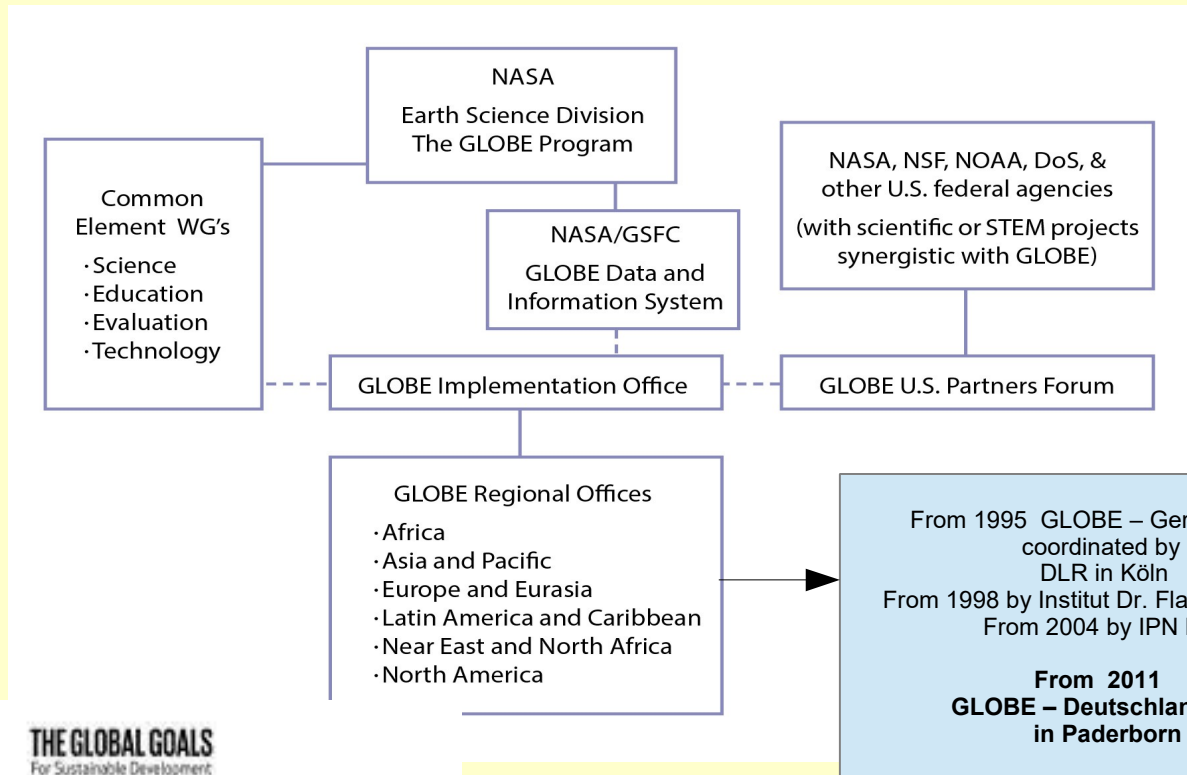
NASA
Earth Science Division
The GLOBE Program

Common Element WG's
·Science
·Education
·Evaluation
·Technology

NASA/GSFC
GLOBE Data and Information System

NASA, NSF, NOAA, DoS, & other U.S. federal agencies
(with scientific or STEM projects synergistic with GLOBE)

GLOBE Implementation Office

GLOBE U.S. Partners Forum

GLOBE Regional Offices
·Africa
·Asia and Pacific
·Europe and Eurasia
·Latin America and Caribbean
·Near East and North Africa
·North America

From 1995 GLOBE – Ger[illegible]
coordinated by
DLR in Köln
From 1998 by Institut Dr. Fla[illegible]
From 2004 by IPN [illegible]

**From 2011**
**GLOBE – Deutschlan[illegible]**
**in Paderborn**

THE GLOBAL GOALS
For Sustainable Development